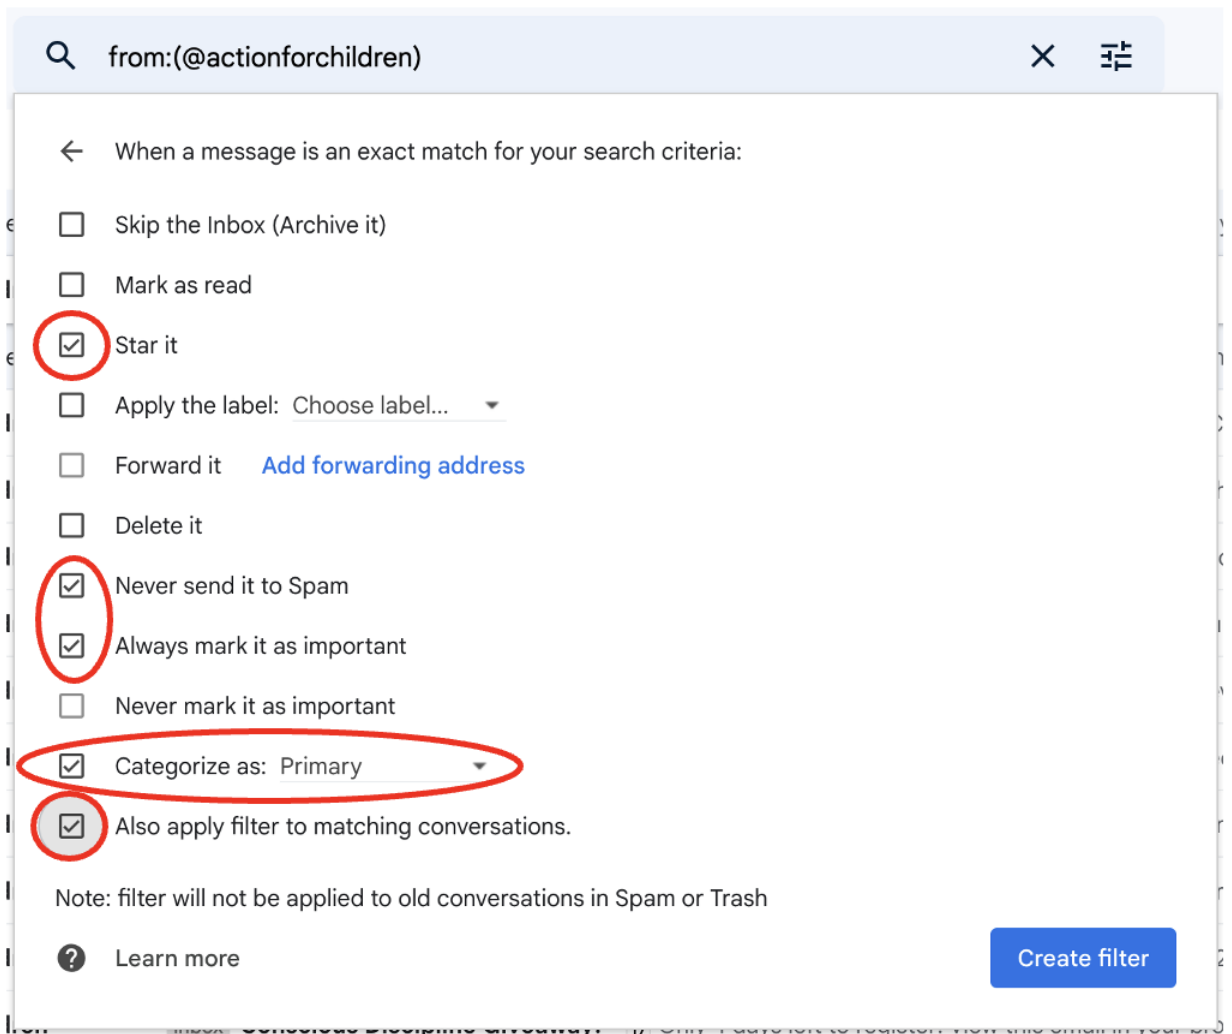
from:(@actionforchildren)

When a message is an exact match for your search criteria:

Skip the Inbox (Archive it)

Mark as read

Star it

Apply the label: Choose label...

Forward it Add forwarding address

Delete it

Never send it to Spam

Always mark it as important

Never mark it as important

Categorize as: Primary

Also apply filter to matching conversations.

Note: filter will not be applied to old conversations in Spam or Trash

Learn more

Create filter